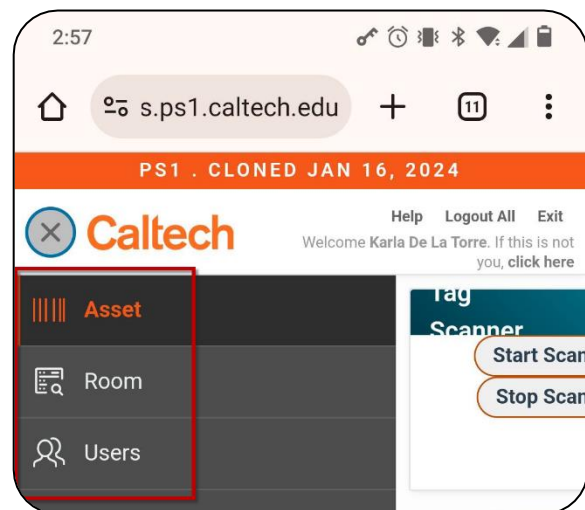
2:57

s.ps1.caltech.edu

11

PS1 . CLONED JAN 16, 2024

Caltech

Help Logout All Exit

Welcome Karla De La Torre. If this is not you, click here

Asset

Room

Users

Tag Scanner

Start Scan

Stop Scan